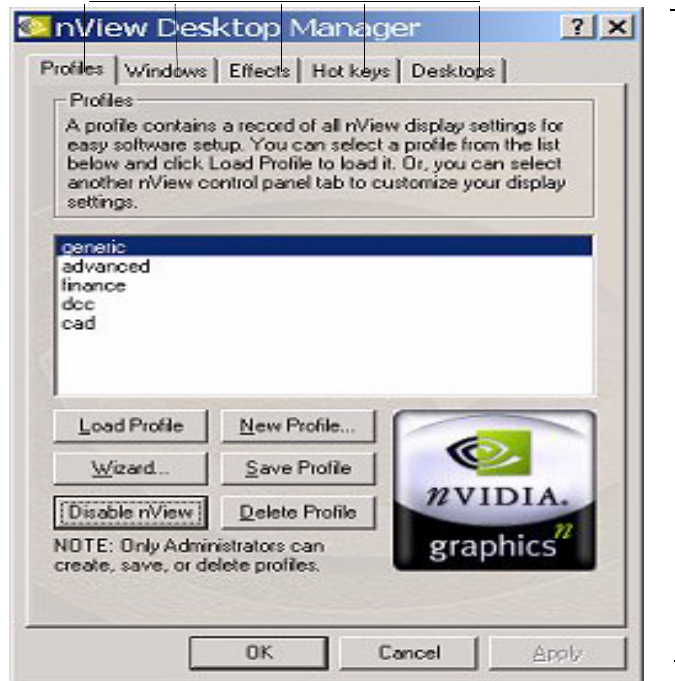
nView Desktop Manager

? X

Profiles | Windows | Effects | Hot keys | Desktops

Profiles
A profile contains a record of all nView display settings for easy software setup. You can select a profile from the list below and click Load Profile to load it. Or, you can select another nView control panel tab to customize your display settings.

generic
advanced
finance
dcc
cad

Load Profile
New Profile...
Wizard...
Save Profile
Disable nView
Delete Profile

NVIDIA.
graphics

NOTE: Only Administrators can create, save, or delete profiles.

OK
Cancel
Apply